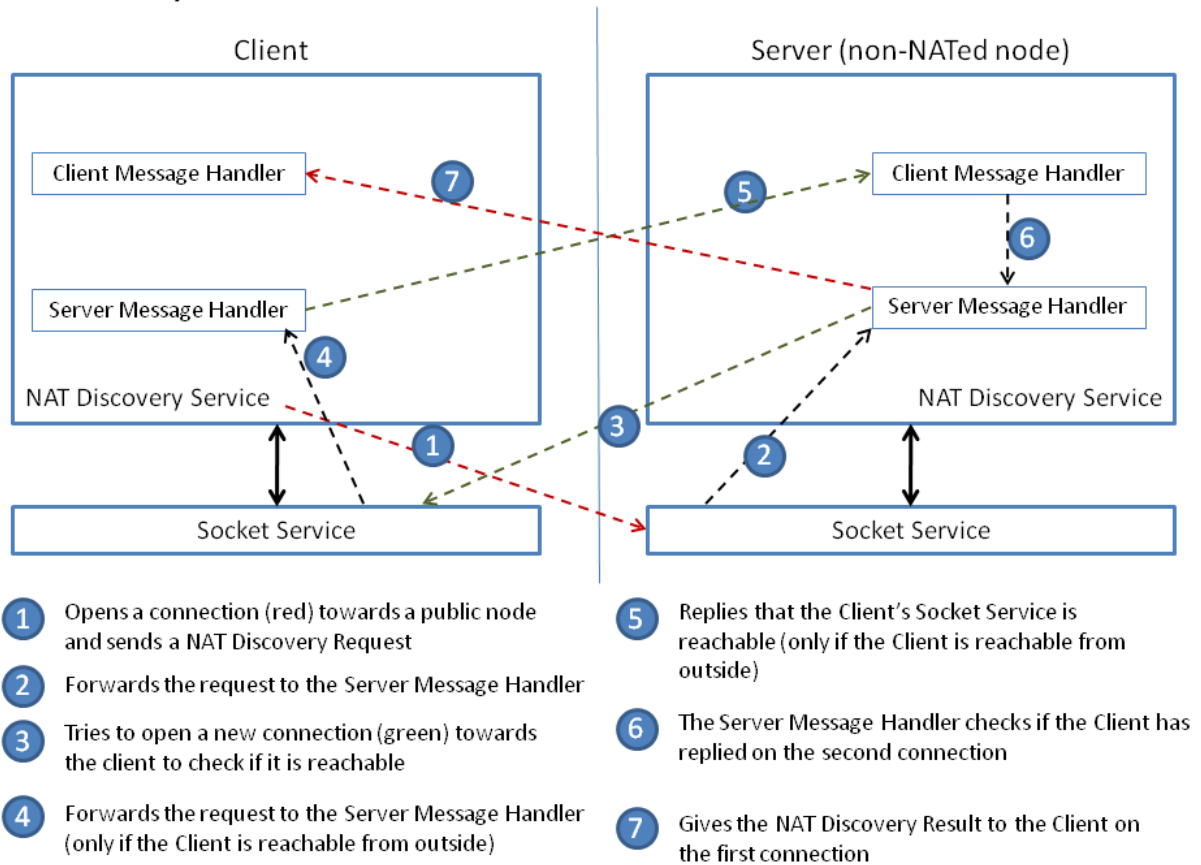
Client

Server (non-NATed node)

Client Message Handler

7

5

Client Message Handler

6

Server Message Handler

Server Message Handler

4

NAT Discovery Service

3

NAT Discovery Service

1

2

Socket Service

Socket Service

1 Opens a connection (red) towards a public node and sends a NAT Discovery Request

2 Forwards the request to the Server Message Handler

3 Tries to open a new connection (green) towards the client to check if it is reachable

4 Forwards the request to the Server Message Handler (only if the Client is reachable from outside)

5 Replies that the Client's Socket Service is reachable (only if the Client is reachable from outside)

6 The Server Message Handler checks if the Client has replied on the second connection

7 Gives the NAT Discovery Result to the Client on the first connection